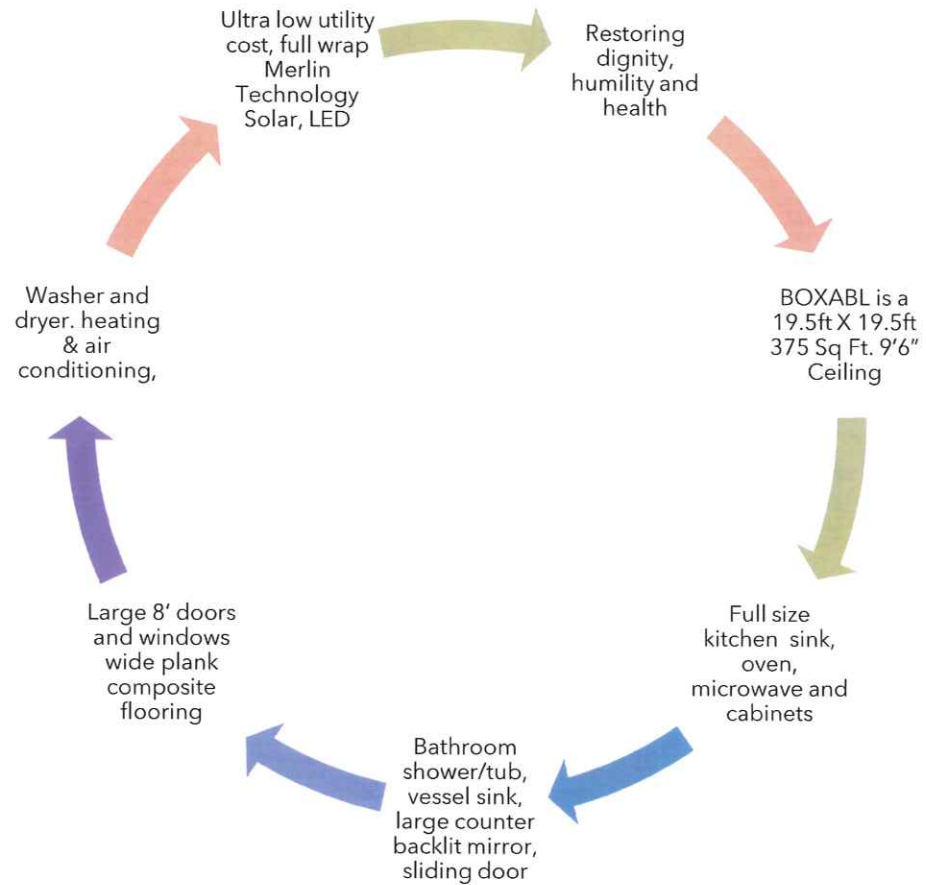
Ultra low utility cost, full wrap Merlin Technology Solar, LED

Restoring dignity, humility and health

BOXABL is a 19.5ft X 19.5ft 375 Sq Ft. 9'6" Ceiling

Full size kitchen sink, oven, microwave and cabinets

Bathroom shower/tub, vessel sink, large counter backlit mirror, sliding door

Large 8' doors and windows wide plank composite flooring

Washer and dryer. heating & air conditioning,